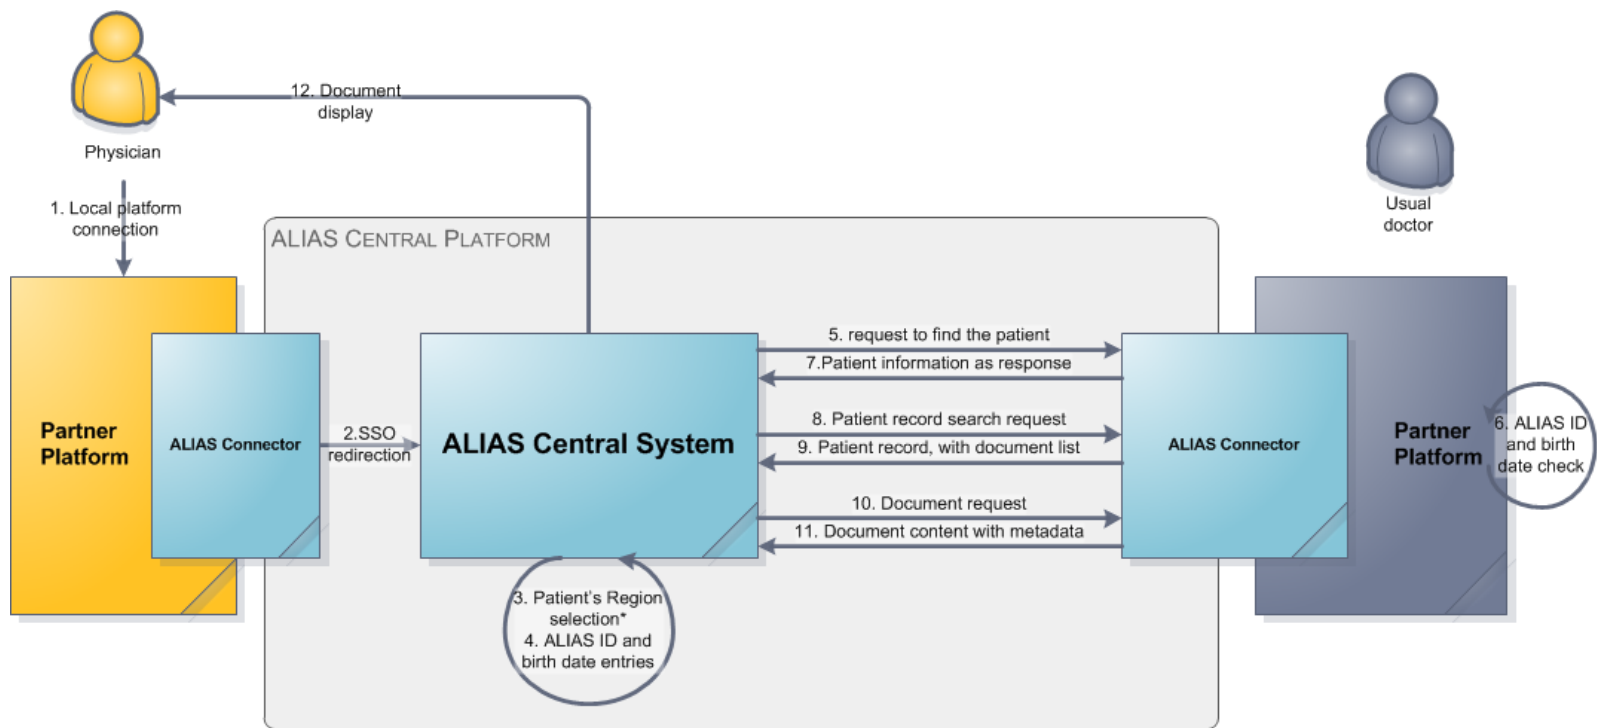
12. Document display

Physician

1. Local platform connection

ALIAS CENTRAL PLATFORM

Usual doctor

Partner Platform

ALIAS Connector

2.SSO redirection

ALIAS Central System

5. request to find the patient

7.Patient information as response

8. Patient record search request

9. Patient record, with document list

10. Document request

11. Document content with metadata

ALIAS Connector

Partner Platform

6. ALIAS ID and birth date check

3. Patient's Region selection*
4. ALIAS ID and birth date entries